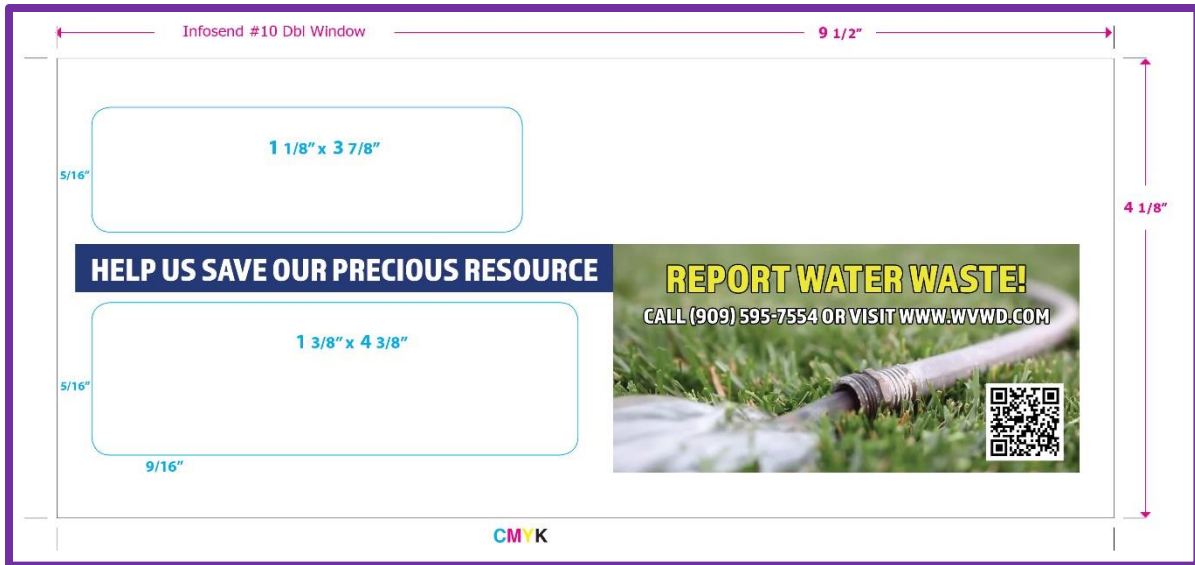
Infosend #10 Dbl Window

9 1/2"

4 1/8"

5/16"

1 1/8" x 3 7/8"

HELP US SAVE OUR PRECIOUS RESOURCE

REPORT WATER WASTE!

CALL (909) 595-7554 OR VISIT WWW.WVWD.COM

5/16"

1 3/8" x 4 3/8"

9/16"

CMYK